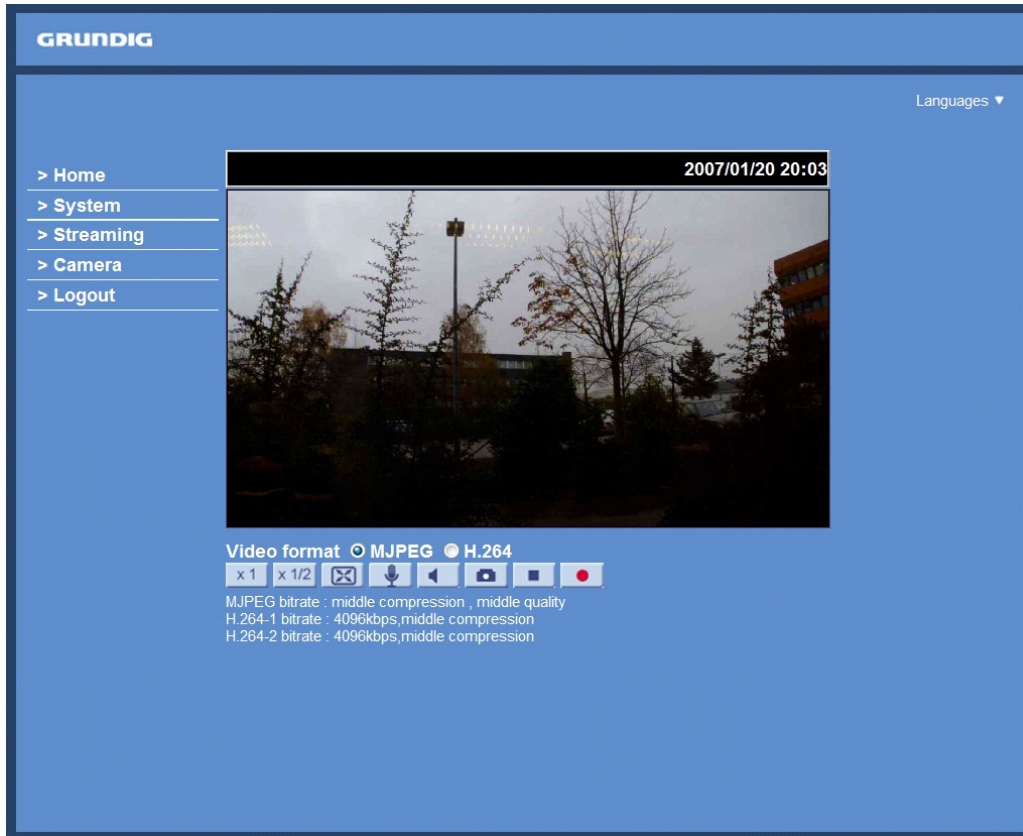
GRUNDIG

Languages ▼

> Home
> System
> Streaming
> Camera
> Logout

2007/01/20 20:03

Video format MJPEG H.264

x 1 x 1/2

MJPEG bitrate : middle compression , middle quality
H.264-1 bitrate : 4096kbps,middle compression
H.264-2 bitrate : 4096kbps,middle compression